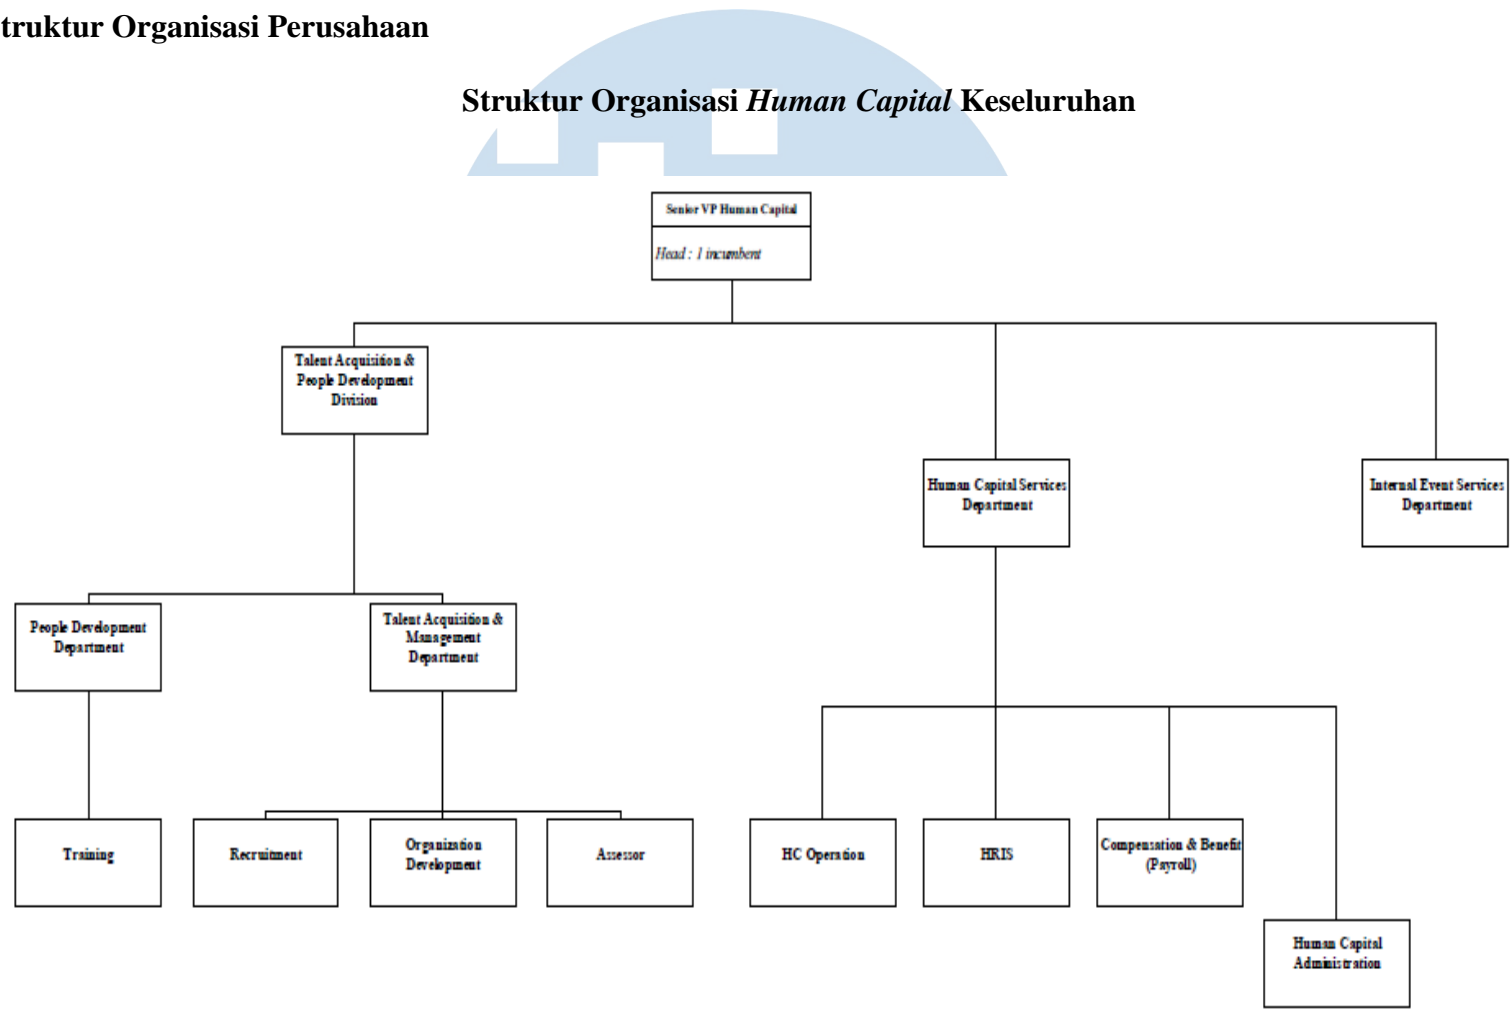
truktur Organisasi Perusahaan

Struktur Organisasi *Human Capital* Keseluruhan

Senior VP Human Capital

Head : 1 incumbent

Talent Acquisition & People Development Division

Human Capital Services Department

Internal Event Services Department

People Development Department

Talent Acquisition & Management Department

Training

Recruitment

Organization Development

Assessor

HC Operation

HRIS

Compensation & Benefit (Payroll)

Human Capital Administration